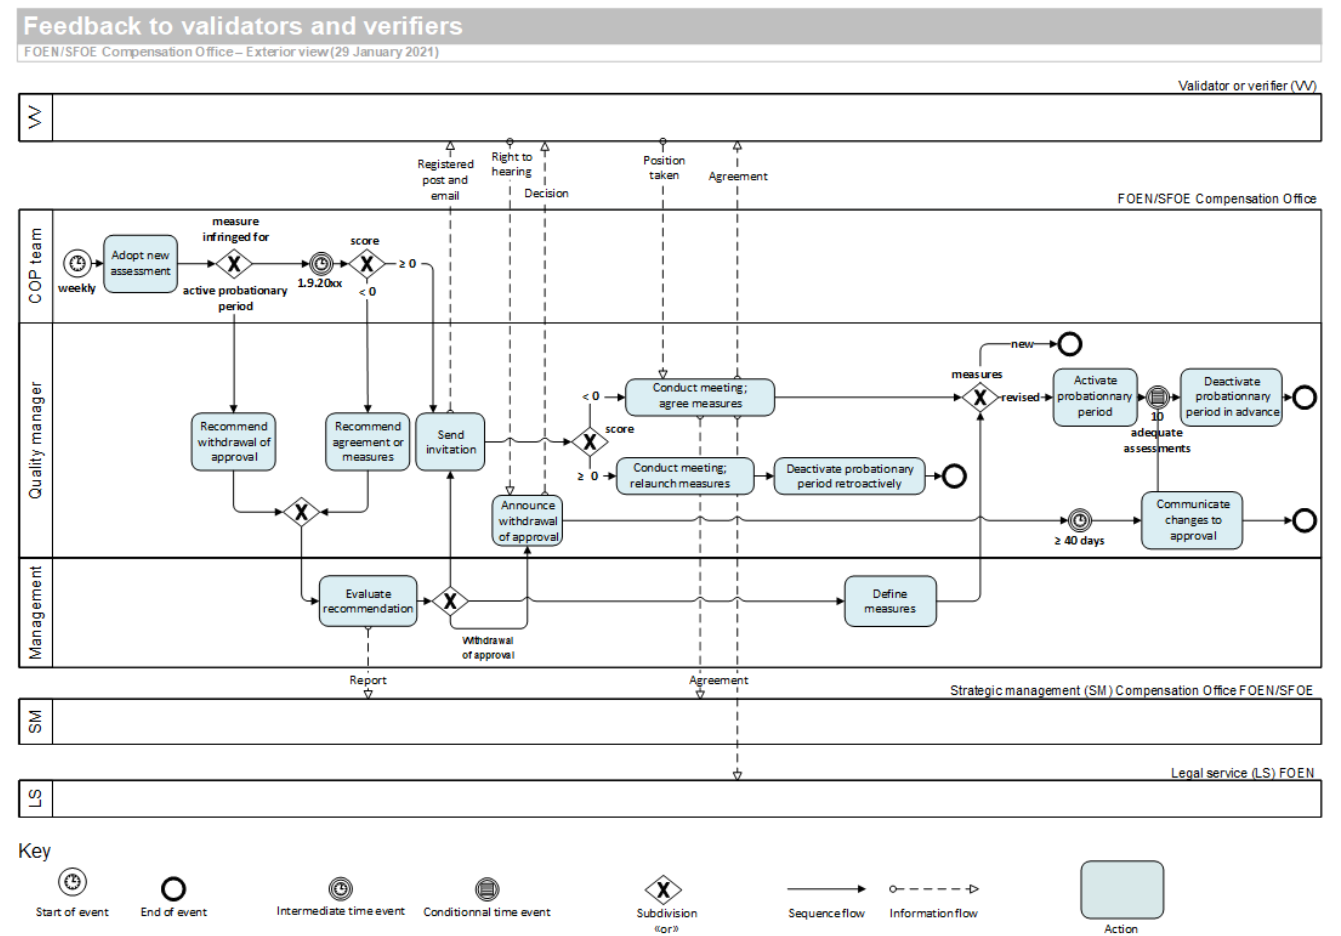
Feedback to validators and verifiers

FOEN/SFOE Compensation Office – Exterior view (29 January 2021)

Validator or verifier (VV)

VV

Registered post and email

Right to hearing

Decision

Position taken

Agreement

FOEN/SFOE Compensation Office

COP team

weekly

Adopt new assessment

measure infringed for

active probationary period

1.9.20xx

score

≥ 0

< 0

Quality manager

Recommend withdrawal of approval

Recommend agreement or measures

Send invitation

Announce withdrawal of approval

< 0

score

≥ 0

Conduct meeting; agree measures

Conduct meeting; relaunch measures

Deactivate probationary period retroactively

measures

new

revised

Activate probationary period

10 adequate assessments

Deactivate probationary period in advance

≥ 40 days

Communicate changes to approval

Management

Evaluate recommendation

Withdrawal of approval

Define measures

Report

Agreement

Strategic management (SM) Compensation Office FOEN/SFOE

SM

Legal service (LS) FOEN

LS

Key

Start of event

End of event

Intermediate time event

Conditionnal time event

Subdivision «or»

Sequence flow

Information flow

Action